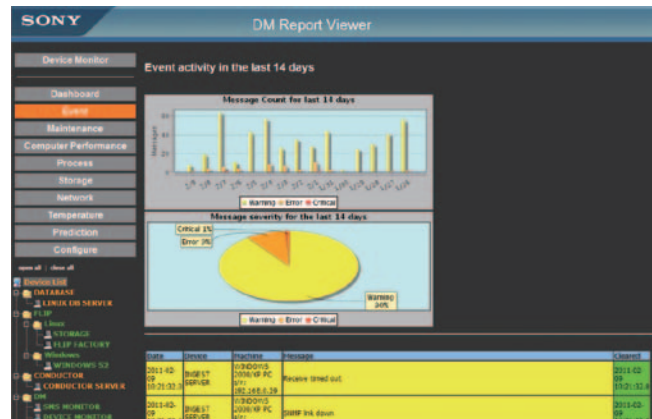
SONY

DM Report Viewer

Device Monitor

Dashboard
Event
Maintenance
Computer Performance
Process
Storage
Network
Temperature
Prediction
Configure

open all | close all

Device List
DATABASE
LINUX DB SERVER
FLIP
Linux
STORAGE
FLIP FACTORY
Windows
WINDOWS S2
CONDUCTOR
CONDUCTOR SERVER
DM
SMS MONITOR
DEVICE MONITOR

Event activity in the last 14 days

Message Count for last 14 days

Messages

Warning Error Critical

Message severity for the last 14 days

Critical 1%
Error 3%
Warning 96%

Warning Error Critical

| Date | Device | Machine | Message | Cleared |
|---|---|---|---|---|
| 2011-02-09 10:21:02.3 | DIGEST SERVER | WINDOWS 2000/XP PC 192.168.0.29 | Receive timed out | 2011-02-09 10:21:32.4 |
| 2011-02-09 | DIGEST SERVER | WINDOWS 2000/XP PC | SNMP link down | 2011-02-09 |